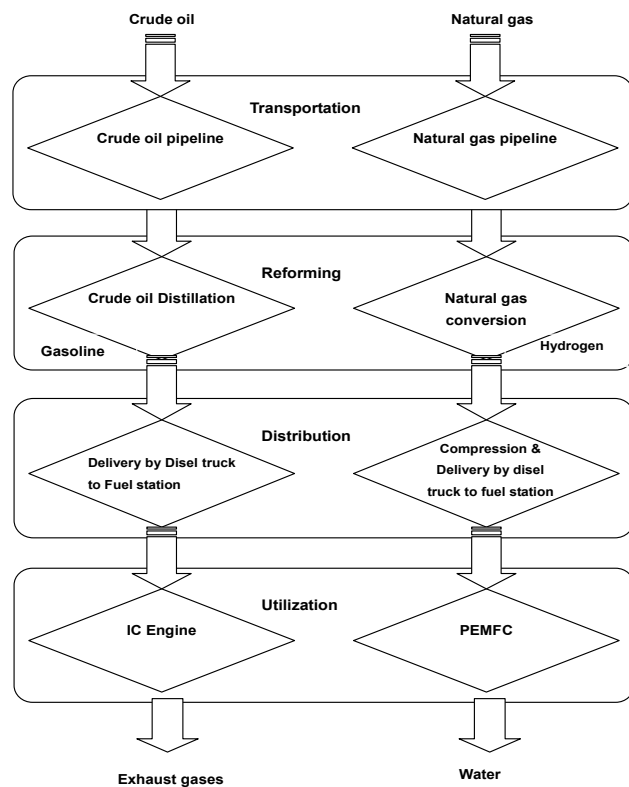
Crude oil

Natural gas

Transportation

Crude oil pipeline

Natural gas pipeline

Reforming

Crude oil Distillation

Natural gas conversion

Gasoline

Hydrogen

Distribution

Delivery by Disel truck to Fuel station

Compression & Delivery by disel truck to fuel station

Utilization

IC Engine

PEMFC

Exhaust gases

Water